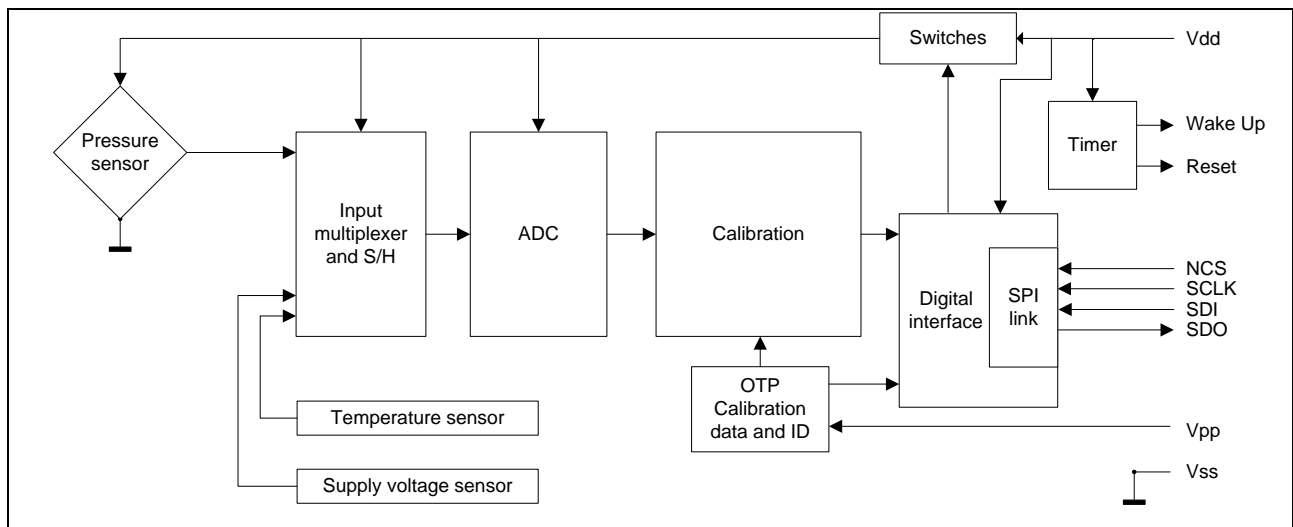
Switches

Vdd

Pressure sensor

Timer

Wake Up

Reset

Input multiplexer and S/H

ADC

Calibration

Digital interface

SPI link

NCS
SCLK
SDI
SDO

OTP Calibration data and ID

Temperature sensor

Supply voltage sensor

Vpp

Vss